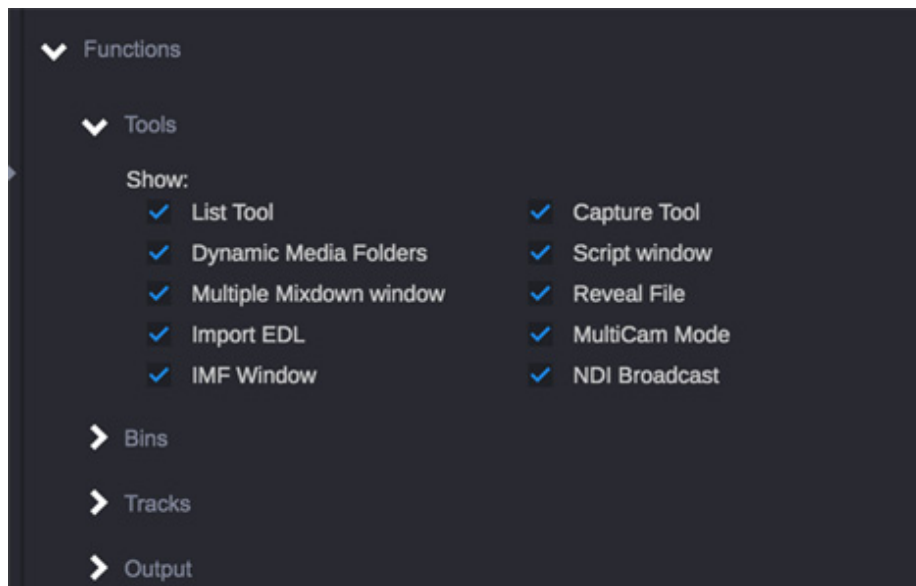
Functions

Tools

Show:

List Tool

Dynamic Media Folders

Multiple Mixdown window

Import EDL

IMF Window

Capture Tool

Script window

Reveal File

MultiCam Mode

NDI Broadcast

Bins

Tracks

Output